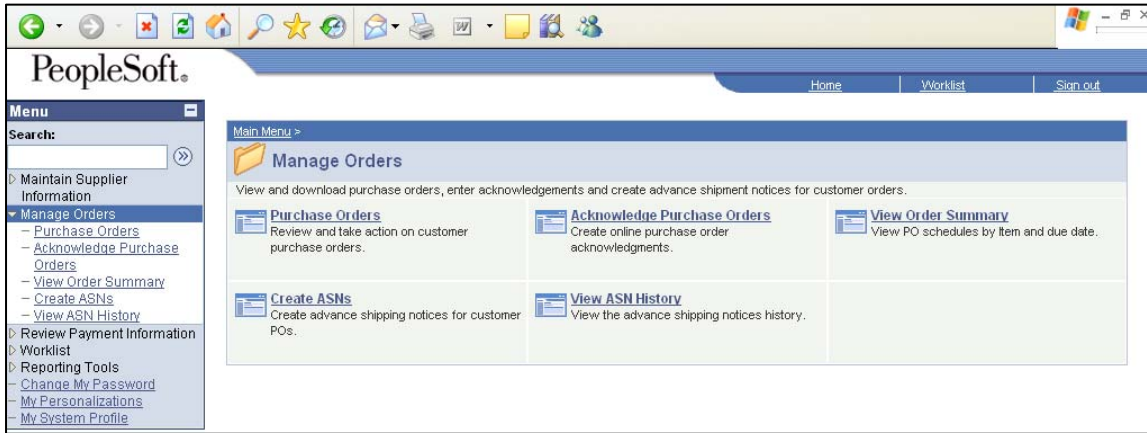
PeopleSoft.

Home | Worklist | Sign out

Menu

Search:

Maintain Supplier Information

Manage Orders

- Purchase Orders
- Acknowledge Purchase Orders
- View Order Summary
- Create ASNs
- View ASN History

Review Payment Information

Worklist

Reporting Tools

- Change My Password
- My Personalizations
- My System Profile

Main Menu >

Manage Orders

View and download purchase orders, enter acknowledgements and create advance shipment notices for customer orders.

Purchase Orders
Review and take action on customer purchase orders.

Acknowledge Purchase Orders
Create online purchase order acknowledgments.

View Order Summary
View PO schedules by Item and due date.

Create ASNs
Create advance shipping notices for customer POs.

View ASN History
View the advance shipping notices history.